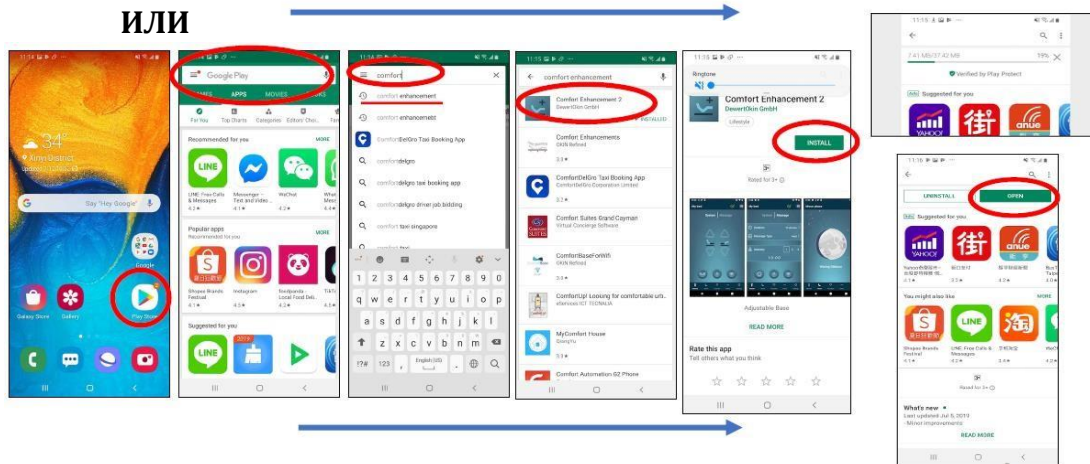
ИЛИ

11:14
34°
Anvis District
Say "Hey Google"
Google
Galaxy Store
Gallery
Play Store

Google Play
GAMES APPS MOVIES BOOKS
For You Top Charts Categories Editors' Choice
Recommended for you MORE
LINE: Free Calls & Messages 4.1★
Messenger – Text and Video 4.1★
WeChat 4.2★
Popular apps MORE
Recommended for you
Shopee Brands Festival 4.1★
Instagram 4.5★
foodpanda - Local Food Del. 4.3★
Suggested for you

11:14
comfort
comfort enhancement
comfortenhancemetn
ComfortDelGro Taxi Booking App
comfortdelgro
comfortdelgro taxi booking app
comfortdelgro driver job bidding
comfort taxi singapore
1 2 3 4 5 6 7 8 9 0
q w e r t y u i o p
a s d f g h j k l
z x c v b n m
!?# 123 English (US)

11:15
comfort enhancement
Comfort Enhancement 2
DewertOkin GmbH
INSTALLED
Comfort Enhancements
OKIN Refined
3.3★
ComfortDelGro Taxi Booking App
ComfortDelGro Corporation Limited
Comfort Suites Grand Cayman
Virtual Concierge Software
ComfortBaseForWifi
OKIN Refined
3.5★
ComfortUp! Looking for comfortable uti.
MyComfort House
5.1★
Comfort Automation 62 Phone

11:15
Ringtone
Comfort Enhancement 2
DewertOkin GmbH
Lifestyle
INSTALL
Rated for 3+
Adjustable Base
READ MORE
Rate this app
Tell others what you think

11:15
7.41 MB/17.42 MB 19%
Verified by Play Protect
Suggested for you
YAHOO!

11:16
UNINSTALL OPEN
Suggested for you
YAHOO!
You might also like MORE
Shopee Brands Festival
LINE: Free Calls & Messages
Rated for 3+
What's new
Last updated Jul 5, 2019
- Minor improvements
READ MORE